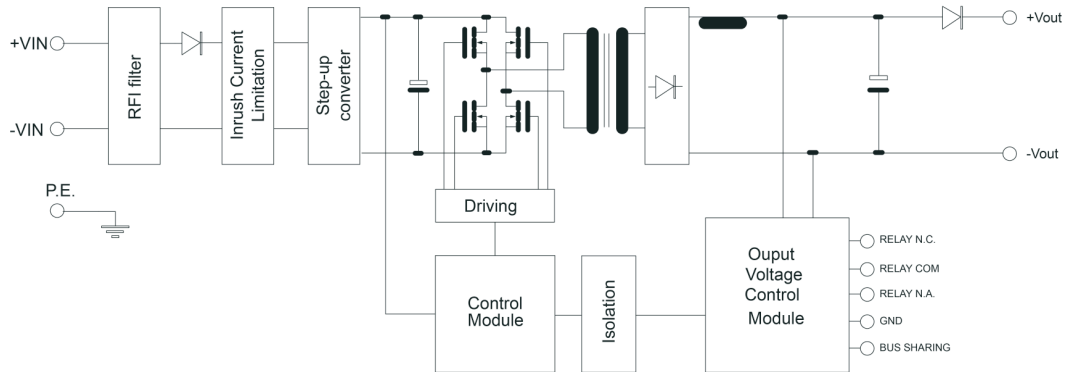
+VIN

-VIN

P.E.

RFI filter

Inrush Current Limitation

Step-up converter

Driving

Control Module

Isolation

Ouput Voltage Control Module

+Vout

-Vout

RELAY N.C.

RELAY COM

RELAY N.A.

GND

BUS SHARING